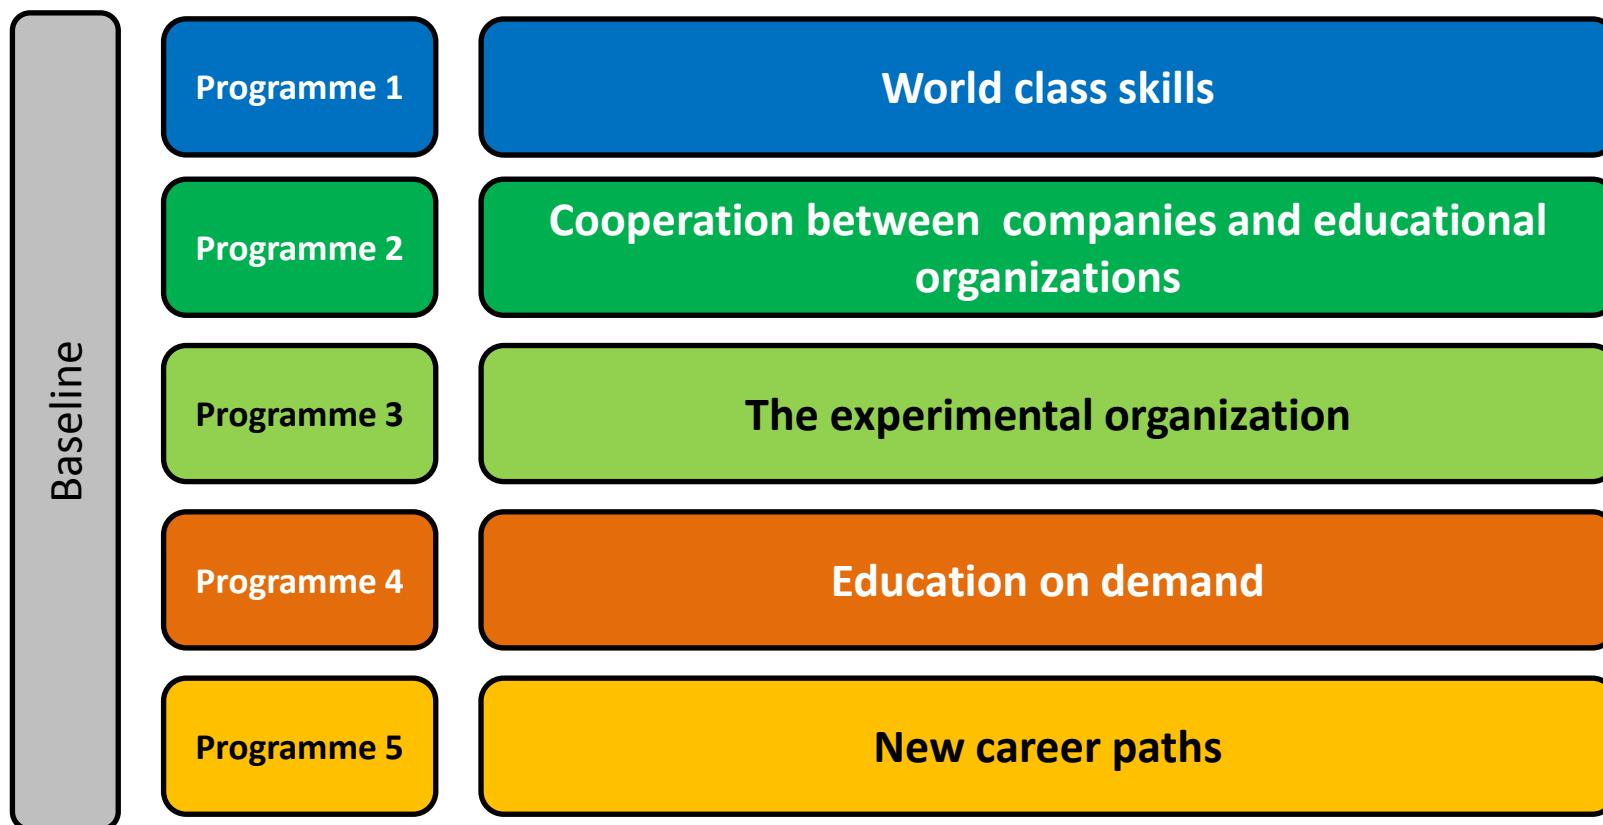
Baseline

Programme 1

World class skills

Programme 2

Cooperation between companies and educational organizations

Programme 3

The experimental organization

Programme 4

Education on demand

Programme 5

New career paths